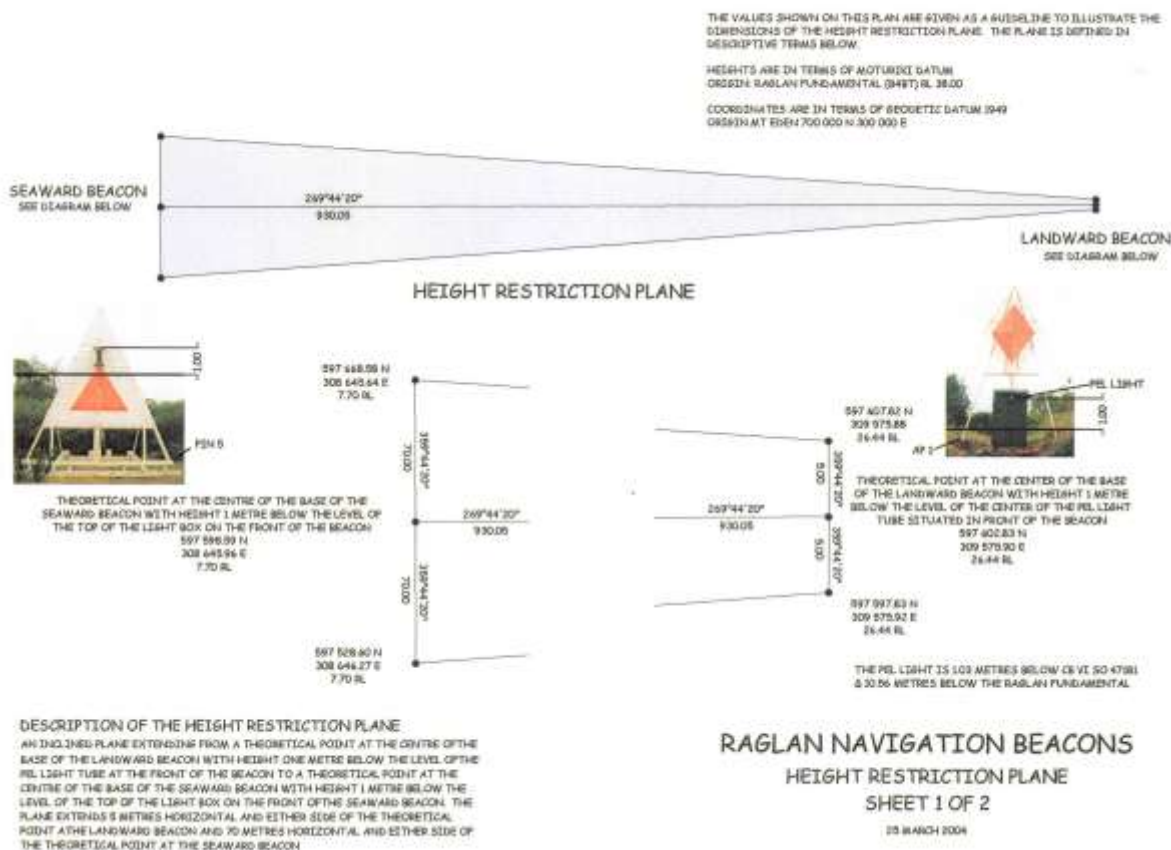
THE VALUES SHOWN ON THIS PLAN ARE GIVEN AS A GUIDELINE TO ILLUSTRATE THE DIMENSIONS OF THE HEIGHT RESTRICTION PLANE. THE PLANE IS DEFINED IN DESCRIPTIVE TERMS BELOW.

HEIGHTS ARE IN TERMS OF MOTURIKI DATUM
ORIGIN: RAGLAN FUNDAMENTAL (B4BT) RL 38.00

COORDINATES ARE IN TERMS OF GEODETIC DATUM 1949
ORIGIN MT EDEN 700 000 N 300 000 E

SEAWARD BEACON
SEE DIAGRAM BELOW

269°44'20"
930.05

LANDWARD BEACON
SEE DIAGRAM BELOW

HEIGHT RESTRICTION PLANE

1.00

PIN 5

THEORETICAL POINT AT THE CENTRE OF THE BASE OF THE SEAWARD BEACON WITH HEIGHT 1 METRE BELOW THE LEVEL OF THE TOP OF THE LIGHT BOX ON THE FRONT OF THE BEACON
597 598.59 N
308 645.96 E
7.70 RL

597 668.59 N
308 645.64 E
7.70 RL

70.00
359°44'20"

269°44'20"
930.05

70.00
359°44'20"

597 528.60 N
308 646.27 E
7.70 RL

269°44'20"
930.05

597 607.62 N
309 575.88
26.44 RL

5.00
359°44'20"

5.00
359°44'20"

597 597.83 N
309 575.92 E
26.44 RL

PEL LIGHT

1.00

AP 2

THEORETICAL POINT AT THE CENTER OF THE BASE OF THE LANDWARD BEACON WITH HEIGHT 1 METRE BELOW THE LEVEL OF THE CENTER OF THE PEL LIGHT TUBE SITUATED IN FRONT OF THE BEACON
597 602.83 N
309 575.90 E
26.44 RL

THE PEL LIGHT IS 103 METRES BELOW CS VI SO 47081 & 10.56 METRES BELOW THE RAGLAN FUNDAMENTAL

DESCRIPTION OF THE HEIGHT RESTRICTION PLANE
AN INCLINED PLANE EXTENDING FROM A THEORETICAL POINT AT THE CENTRE OFTHE BASE OF THE LANDWARD BEACON WITH HEIGHT ONE METRE BELOW THE LEVEL OFTHE PEL LIGHT TUBE AT THE FRONT OF THE BEACON TO A THEORETICAL POINT AT THE CENTRE OF THE BASE OF THE SEAWARD BEACON WITH HEIGHT 1 METRE BELOW THE LEVEL OF THE TOP OF THE LIGHT BOX ON THE FRONT OFTHE SEAWARD BEACON. THE PLANE EXTENDS 5 METRES HORIZONTAL AND EITHER SIDE OF THE THEORETICAL POINT ATHE LANDWARD BEACON AND 70 METRES HORIZONTAL AND EITHER SIDE OF THE THEORETICAL POINT AT THE SEAWARD BEACON

RAGLAN NAVIGATION BEACONS
HEIGHT RESTRICTION PLANE
SHEET 1 OF 2
25 MARCH 2004